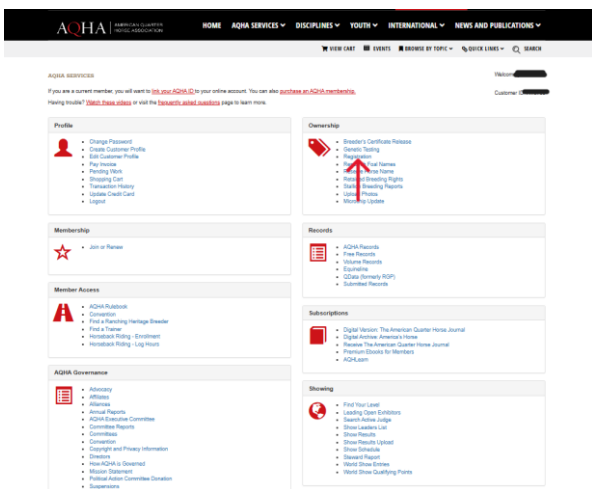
AQHA | AMERICAN QUARTER HORSE ASSOCIATION

HOME AQHA SERVICES DISCIPLINES YOUTH INTERNATIONAL NEWS AND PUBLICATIONS

VIEW CART EVENTS BROWSE BY TOPIC QUICK LINKS SEARCH

AQHA SERVICES

Welcome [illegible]

If you are a current member, you will want to link your AQHA ID to your online account. You can also purchase an AQHA membership.

Customer ID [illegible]

Having trouble? Watch these videos or visit the frequently asked questions page to learn more.

Profile

- Change Password
- Create Customer Profile
- Edit Customer Profile
- Pay Invoice
- Pending Work
- Shopping Cart
- Transaction History
- Update Credit Card
- Logout

Membership

- Join or Renew

Member Access

- AQHA Rulebook
- Convention
- Find a Ranching Heritage Breeder
- Find a Trainer
- Horseback Riding - Enrollment
- Horseback Riding - Log Hours

AQHA Governance

- Advocacy
- Affiliates
- Alliances
- Annual Reports
- AQHA Executive Committee
- Committee Reports
- Committees
- Convention
- Copyright and Privacy Information
- Directors
- How AQHA is Governed
- Mission Statement
- Political Action Committee Donation
- Suspensions

Ownership

- Breeder's Certificate Release
- Genetic Testing
- Registration
- Re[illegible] Foal Names
- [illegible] Horse Name
- Released Breeding Rights
- Stallion Breeding Reports
- Update Photos
- Microchip Update

Records

- AQHA Records
- Free Records
- Volume Records
- Equineline
- QData (formerly RGP)
- Submitted Records

Subscriptions

- Digital Version: The American Quarter Horse Journal
- Digital Archive: America's Horse
- Receive The American Quarter Horse Journal
- Premium Ebooks for Members
- AQHI.com

Showing

- Find Your Level
- Leading Open Exhibitors
- Search Active Judge
- Show Leaders List
- Show Results
- Show Results Upload
- Show Schedule
- Steward Report
- World Show Entries
- World Show Qualifying Points